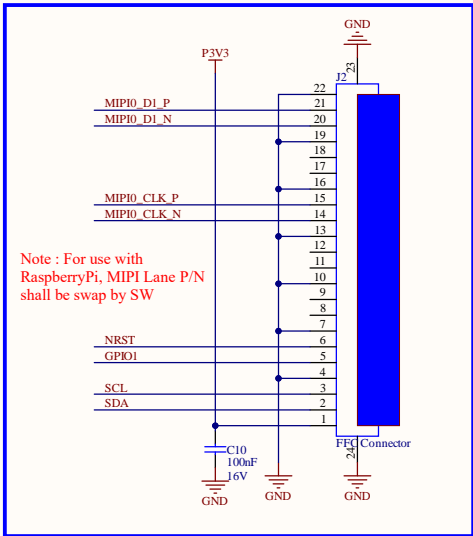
GND
23
P3V3
J2
22
MIPI0_D1_P
21
MIPI0_D1_N
20
19
18
17
16
MIPI0_CLK_P
15
MIPI0_CLK_N
14
13
12
11
10
9
8
7
NRST
6
GPIO1
5
4
SCL
3
SDA
2
1

Note : For use with RaspberryPi, MIPI Lane P/N shall be swap by SW

FFC Connector
24
C10
100nF
16V
GND
GND
GND